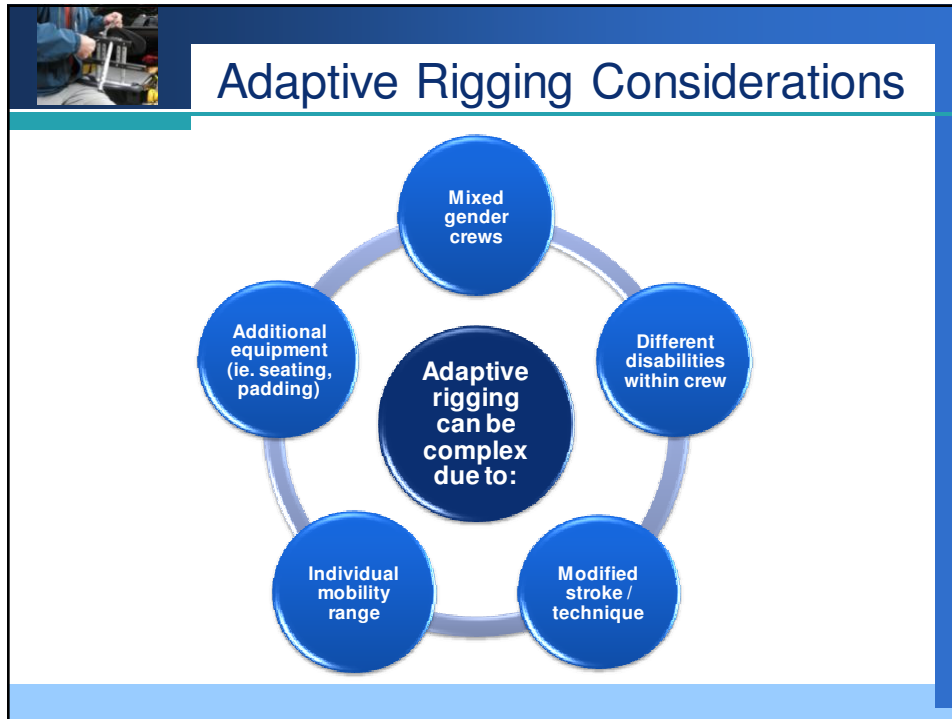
Adaptive Rigging Considerations

Adaptive rigging can be complex due to:

Mixed gender crews

Different disabilities within crew

Modified stroke / technique

Individual mobility range

Additional equipment (ie. seating, padding)